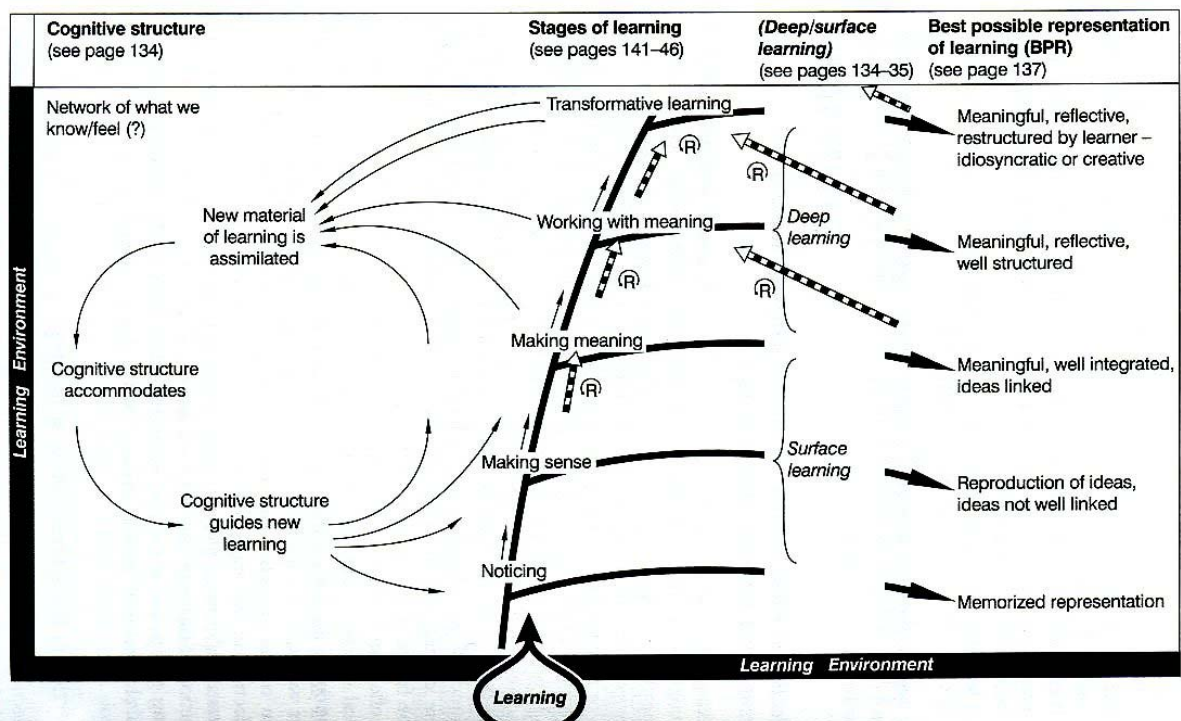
Cognitive structure (see page 134)

Stages of learning (see pages 141–46)

(Deep/surface learning) (see pages 134–35)

Best possible representation of learning (BPR) (see page 137)

Network of what we know/feel (?)

New material of learning is assimilated

Cognitive structure accommodates

Cognitive structure guides new learning

Transformative learning

Working with meaning

Making meaning

Making sense

Noticing

R

R

R

R

R

Deep learning

Surface learning

Meaningful, reflective, restructured by learner – idiosyncratic or creative

Meaningful, reflective, well structured

Meaningful, well integrated, ideas linked

Reproduction of ideas, ideas not well linked

Memorized representation

Learning Environment

Learning Environment

Learning